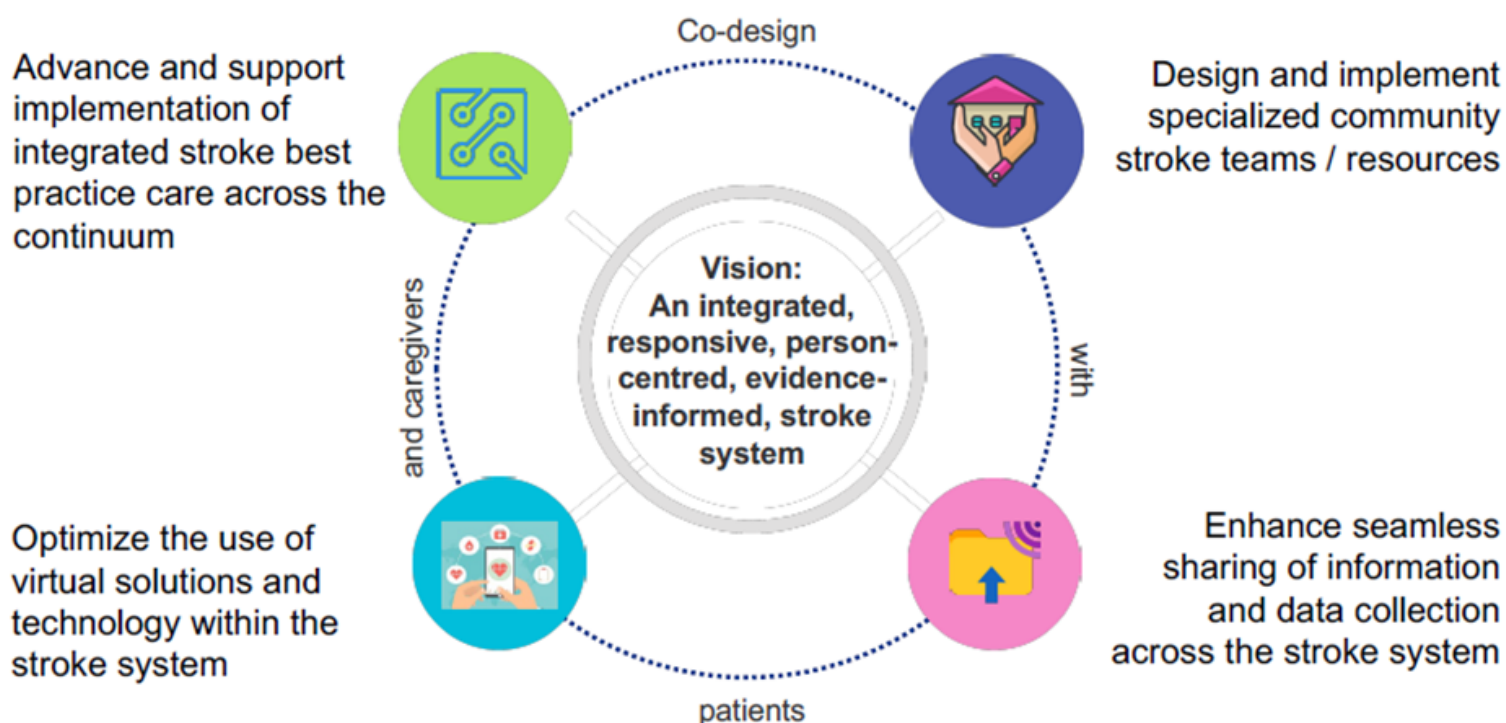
Co-design

Advance and support implementation of integrated stroke best practice care across the continuum

Design and implement specialized community stroke teams / resources

Vision: An integrated, responsive, person-centred, evidence-informed, stroke system

and caregivers

with

Optimize the use of virtual solutions and technology within the stroke system

Enhance seamless sharing of information and data collection across the stroke system

patients